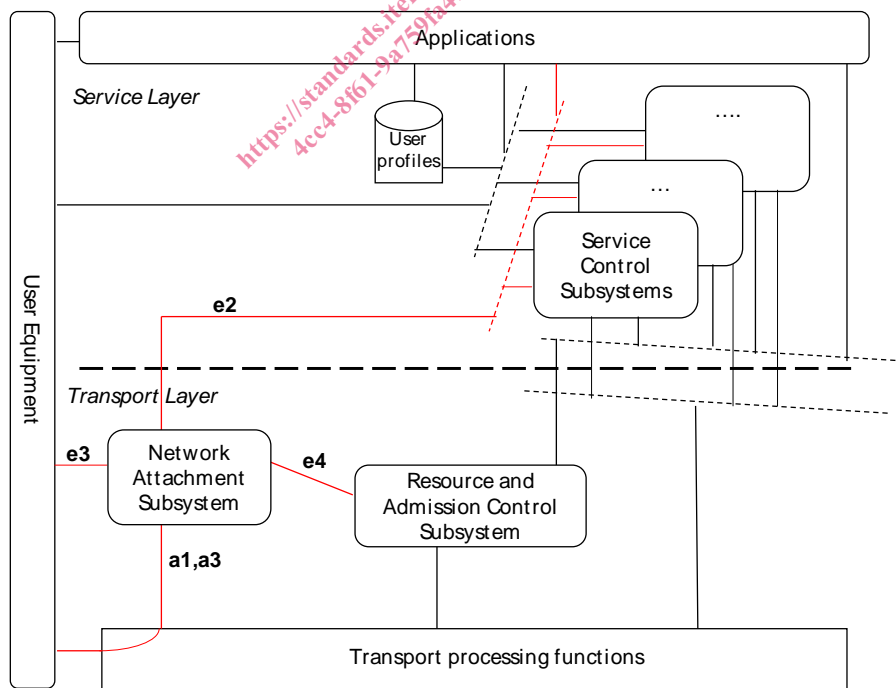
Applications

Service Layer

https://standards.iteh
4cc4-8f61-9a759fa4

User profiles

....

...

Service Control Subsystems

User Equipment

e2

Transport Layer

e3

Network Attachment Subsystem

e4

Resource and Admission Control Subsystem

a1,a3

Transport processing functions